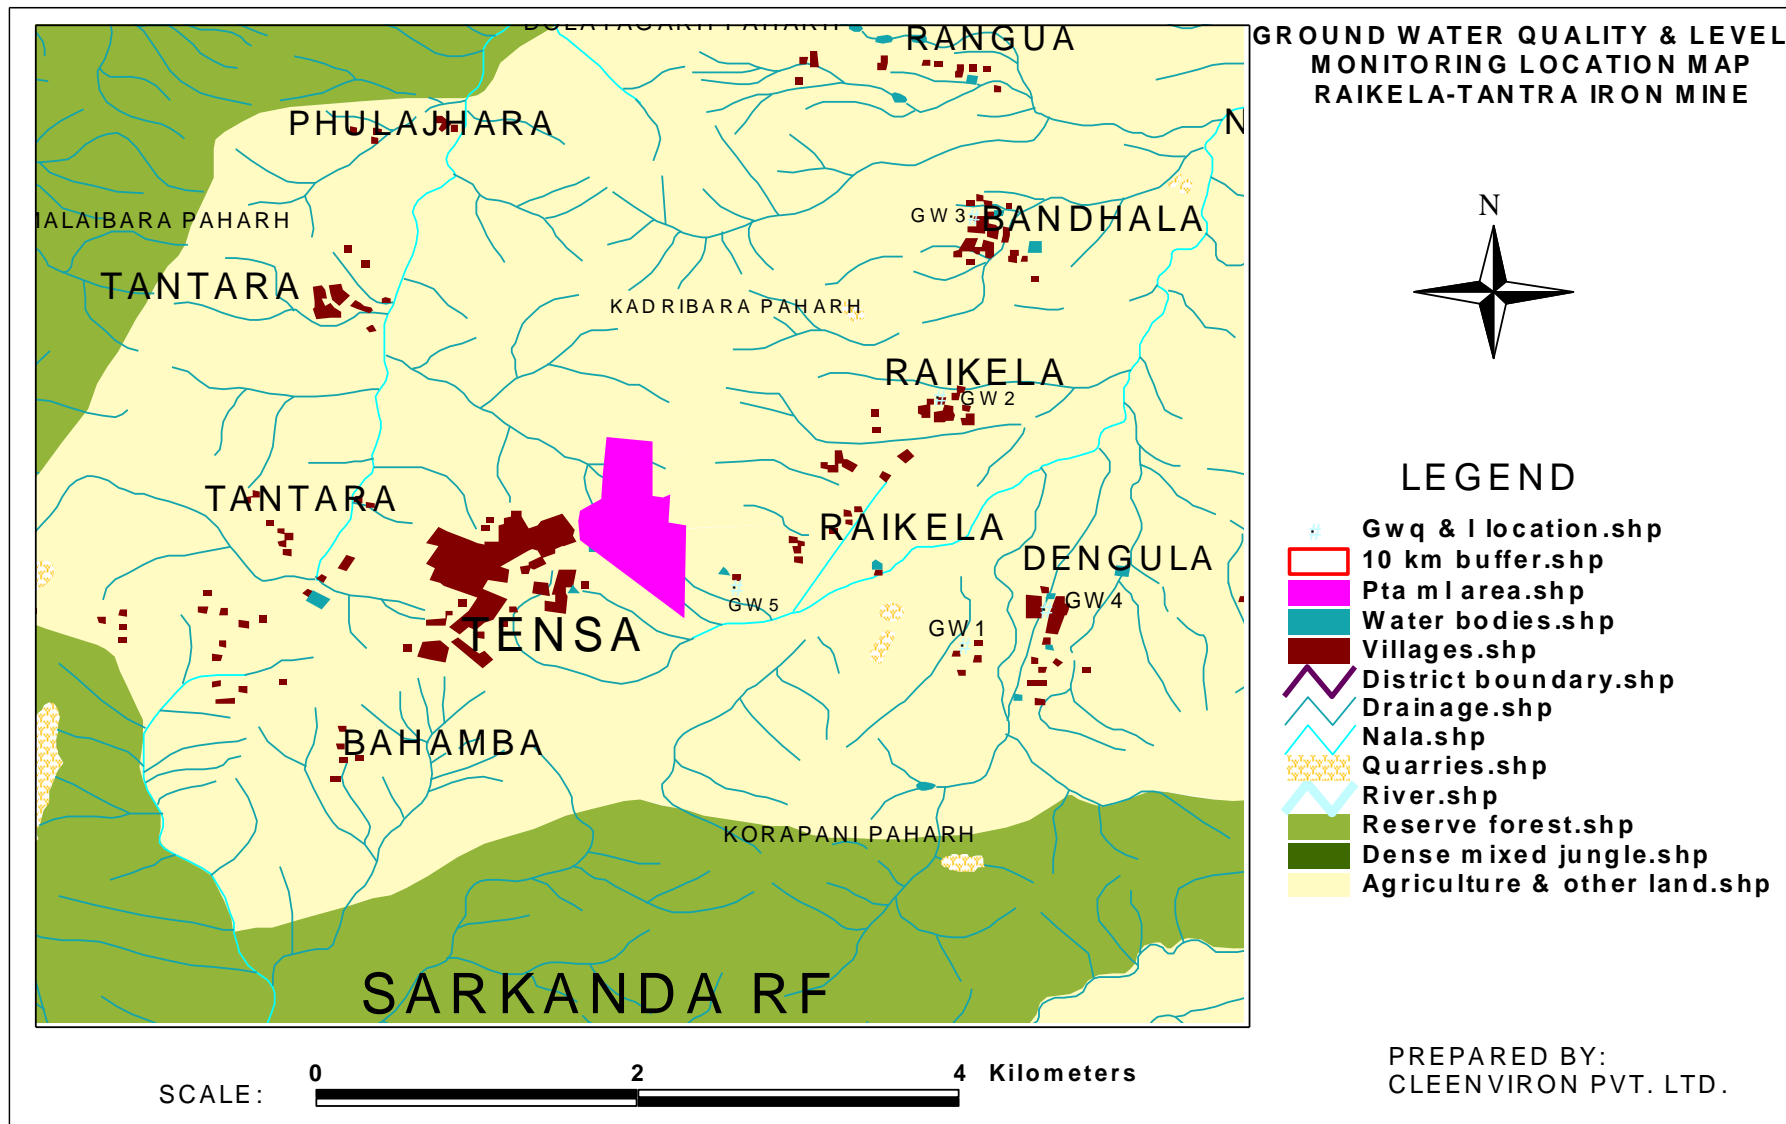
GROUND WATER QUALITY & LEVEL MONITORING LOCATION MAP RAIKELA-TANTRA IRON MINE

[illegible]

RANGUA

PHULAJHARA

N

IALAIBARA PAHARH

GW 3

BANDHALA

TANTARA

KADRIBARA PAHARH

RAIKELA

GW 2

TANTARA

RAIKELA

DENGULA

GW 4

GW 5

GW 1

TENSA

BAHAMBA

KORAPANI PAHARH

SARKANDA RF

N

LEGEND

Gwq & l location.shp
10 km buffer.shp
Pta ml area.shp
Water bodies.shp
Villages.shp
District boundary.shp
Drainage.shp
Nala.shp
Quarries.shp
River.shp
Reserve forest.shp
Dense mixed jungle.shp
Agriculture & other land.shp

SCALE: 0 2 4 Kilometers

PREPARED BY:
CLEENVIRON PVT. LTD.